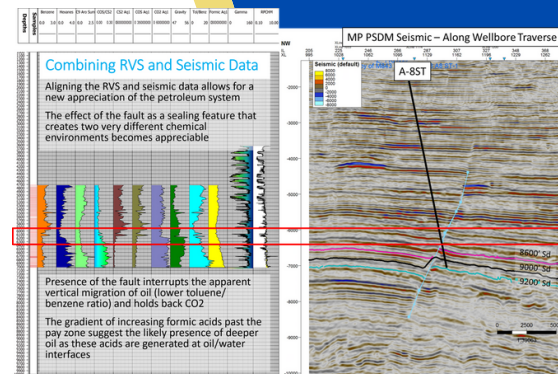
Depths

Samples

Benzene

Hexanes

C4 Aro Sum

CO2/CS2

CS2 Acc

COS Acc

CO2 Acc

Gravity

Tol/Benz

Formic Acc

Gamma

RPDHH

Combining RVS and Seismic Data

Aligning the RVS and seismic data allows for a new appreciation of the petroleum system

The effect of the fault as a sealing feature that creates two very different chemical environments becomes appreciable

Presence of the fault interrupts the apparent vertical migration of oil (lower toluene/benzene ratio) and holds back CO2

The gradient of increasing formic acids past the pay zone suggest the likely presence of deeper oil as these acids are generated at oil/water interfaces

MP PSDM Seismic – Along Wellbore Traverse

NW

Seismic (default)

8000
6000
4000
2000
0
-2000
-4000
-6000
-8000

A-8ST

-2000

-3000

-4000

-5000

-6000

-7000

-8000

8600' Sd

9000' Sd

9200' Sd

0 2500 50